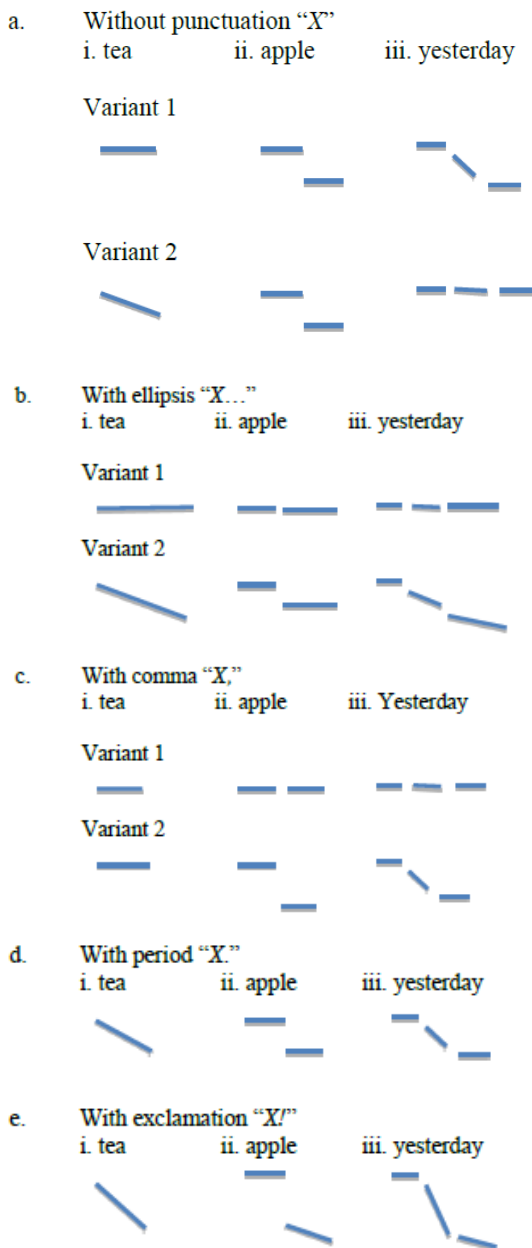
a. Without punctuation "$X$"
i. tea ii. apple iii. yesterday

Variant 1

Variant 2

b. With ellipsis "$X$…"
i. tea ii. apple iii. yesterday

Variant 1

Variant 2

c. With comma "$X$,"
i. tea ii. apple iii. Yesterday

Variant 1

Variant 2

d. With period "$X$."
i. tea ii. apple iii. yesterday

e. With exclamation "$X$!"
i. tea ii. apple iii. yesterday